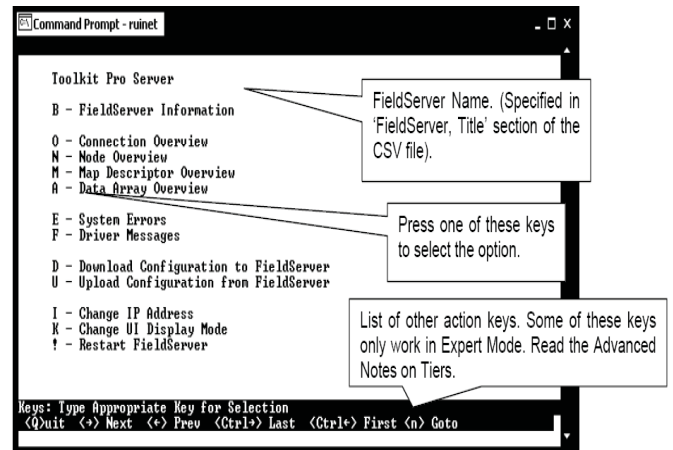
Command Prompt - ruinet

Toolkit Pro Server

B - FieldServer Information

O - Connection Overview
N - Node Overview
M - Map Descriptor Overview
A - Data Array Overview

E - System Errors
F - Driver Messages

D - Download Configuration to FieldServer
U - Upload Configuration from FieldServer

I - Change IP Address
K - Change UI Display Mode
! - Restart FieldServer

FieldServer Name. (Specified in 'FieldServer, Title' section of the CSV file).

Press one of these keys to select the option.

List of other action keys. Some of these keys only work in Expert Mode. Read the Advanced Notes on Tiers.

Keys: Type Appropriate Key for Selection
<Q>uit <→> Next <←> Prev <Ctrl+→> Last <Ctrl+←> First <n> Goto